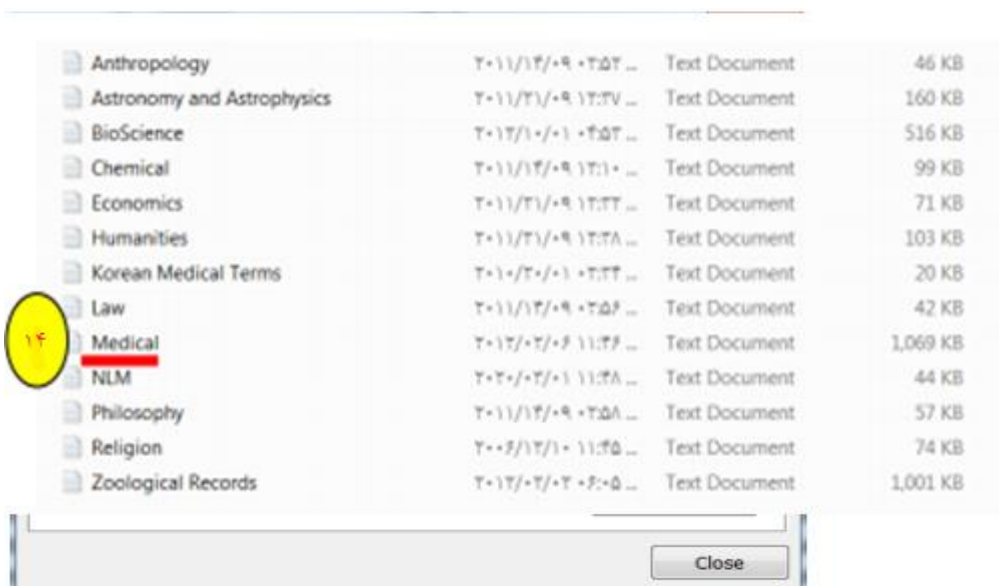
| | | | |
|---|---|---|---|
| Anthropology | ۲۰۱۱/۱۴/۰۹ ۰۲:۵۲ ... | Text Document | 46 KB |
| Astronomy and Astrophysics | ۲۰۱۱/۲۱/۰۹ ۱۲:۲۷ ... | Text Document | 160 KB |
| BioScience | ۲۰۱۲/۱۰/۰۱ ۰۴:۵۲ ... | Text Document | 516 KB |
| Chemical | ۲۰۱۱/۱۴/۰۹ ۱۲:۱۰ ... | Text Document | 99 KB |
| Economics | ۲۰۱۱/۲۱/۰۹ ۱۲:۲۲ ... | Text Document | 71 KB |
| Humanities | ۲۰۱۱/۲۱/۰۹ ۱۲:۲۸ ... | Text Document | 103 KB |
| Korean Medical Terms | ۲۰۱۰/۲۰/۰۱ ۰۲:۲۲ ... | Text Document | 20 KB |
| Law | ۲۰۱۱/۱۴/۰۹ ۰۲:۵۶ ... | Text Document | 42 KB |
| Medical | ۲۰۱۲/۰۲/۰۶ ۱۱:۴۶ ... | Text Document | 1,069 KB |
| NLM | ۲۰۲۰/۰۲/۰۱ ۱۱:۴۸ ... | Text Document | 44 KB |
| Philosophy | ۲۰۱۱/۱۴/۰۹ ۰۲:۵۸ ... | Text Document | 57 KB |
| Religion | ۲۰۰۶/۱۲/۱۰ ۱۱:۴۵ ... | Text Document | 74 KB |
| Zoological Records | ۲۰۱۲/۰۲/۰۲ ۰۶:۰۵ ... | Text Document | 1,001 KB |

۱۴

Close